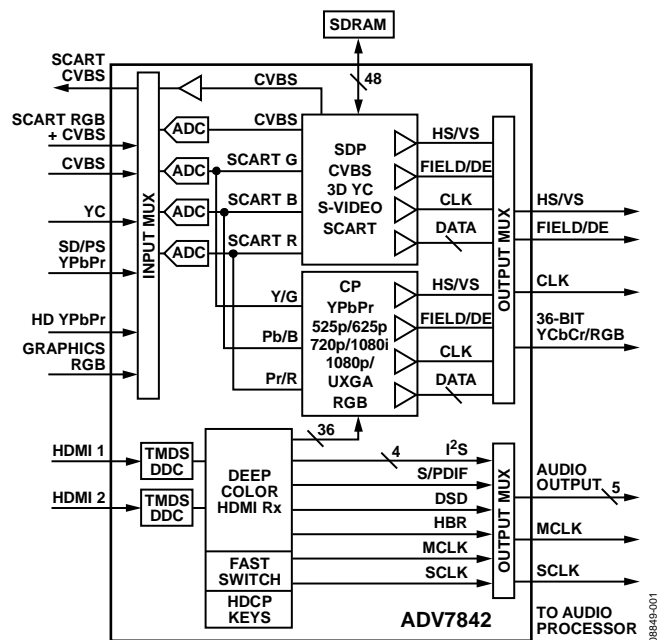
SDRAM

48

SCART CVBS

CVBS

SCART RGB + CVBS

ADC

CVBS

CVBS

ADC

SCART G

YC

ADC

SCART B

SD/PS YPbPr

ADC

SCART R

INPUT MUX

HD YPbPr

GRAPHICS RGB

Y/G

Pb/B

Pr/R

SDP CVBS 3D YC S-VIDEO SCART

HS/VS

FIELD/DE

CLK

DATA

CP YPbPr 525p/625p 720p/1080i 1080p/ UXGA RGB

HS/VS

FIELD/DE

CLK

DATA

OUTPUT MUX

HS/VS

FIELD/DE

CLK

36-BIT YCbCr/RGB

HDMI 1

TMDS DDC

HDMI 2

TMDS DDC

DEEP COLOR HDMI Rx

36

4

$I^2S$

S/PDIF

DSD

HBR

MCLK

SCLK

FAST SWITCH

HDCP KEYS

OUTPUT MUX

AUDIO OUTPUT

5

MCLK

SCLK

ADV7842

TO AUDIO PROCESSOR

08849-001